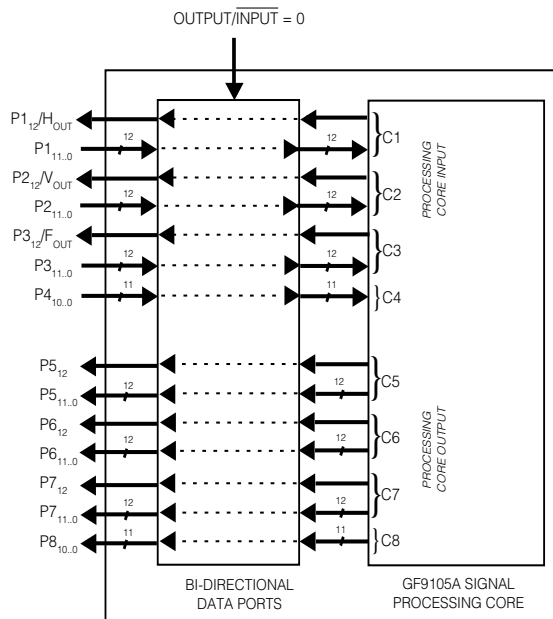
OUTPUT/$\overline{\text{INPUT}}$ = 0

$P1_{12}/H_{OUT}$
$P1_{11..0}$
12
12
$P2_{12}/V_{OUT}$
$P2_{11..0}$
12
12
$P3_{12}/F_{OUT}$
$P3_{11..0}$
12
12
$P4_{10..0}$
11
11

C1
C2
C3
C4

PROCESSING CORE INPUT

$P5_{12}$
$P5_{11..0}$
12
12
$P6_{12}$
$P6_{11..0}$
12
12
$P7_{12}$
$P7_{11..0}$
12
12
$P8_{10..0}$
11
11

C5
C6
C7
C8

PROCESSING CORE OUTPUT

BI-DIRECTIONAL DATA PORTS

GF9105A SIGNAL PROCESSING CORE